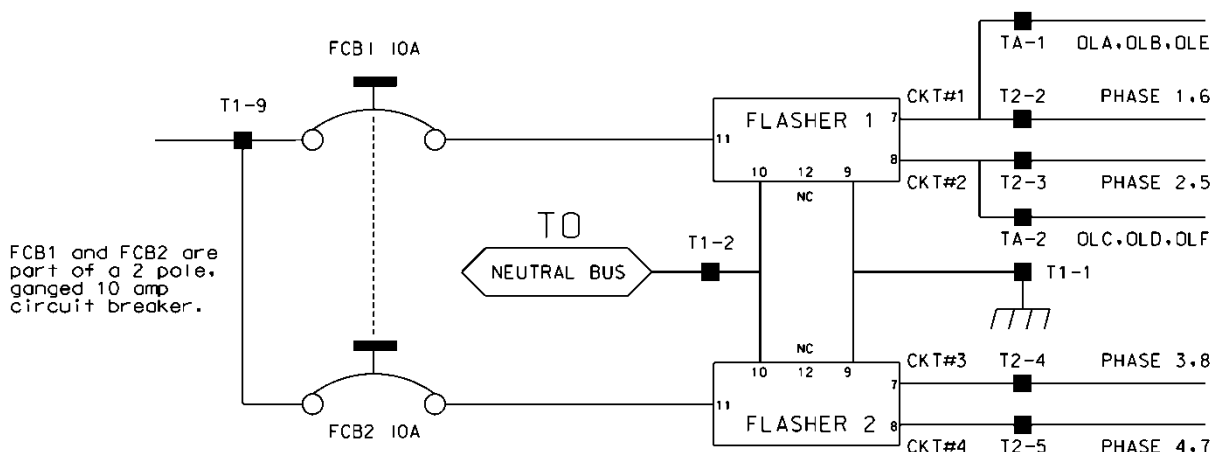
FCB1 10A

T1-9

FCB1 and FCB2 are part of a 2 pole, ganged 10 amp circuit breaker.

FCB2 10A

TO

NEUTRAL BUS

T1-2

FLASHER 1

11

7

8

10 12 9

NC

CKT#1

CKT#2

TA-1 OLA,OLB,OLE

T2-2 PHASE 1,6

T2-3 PHASE 2,5

TA-2 OLC,OLD,OLF

T1-1

NC

10 12 9

FLASHER 2

11

7

8

CKT#3 T2-4 PHASE 3,8

CKT#4 T2-5 PHASE 4,7